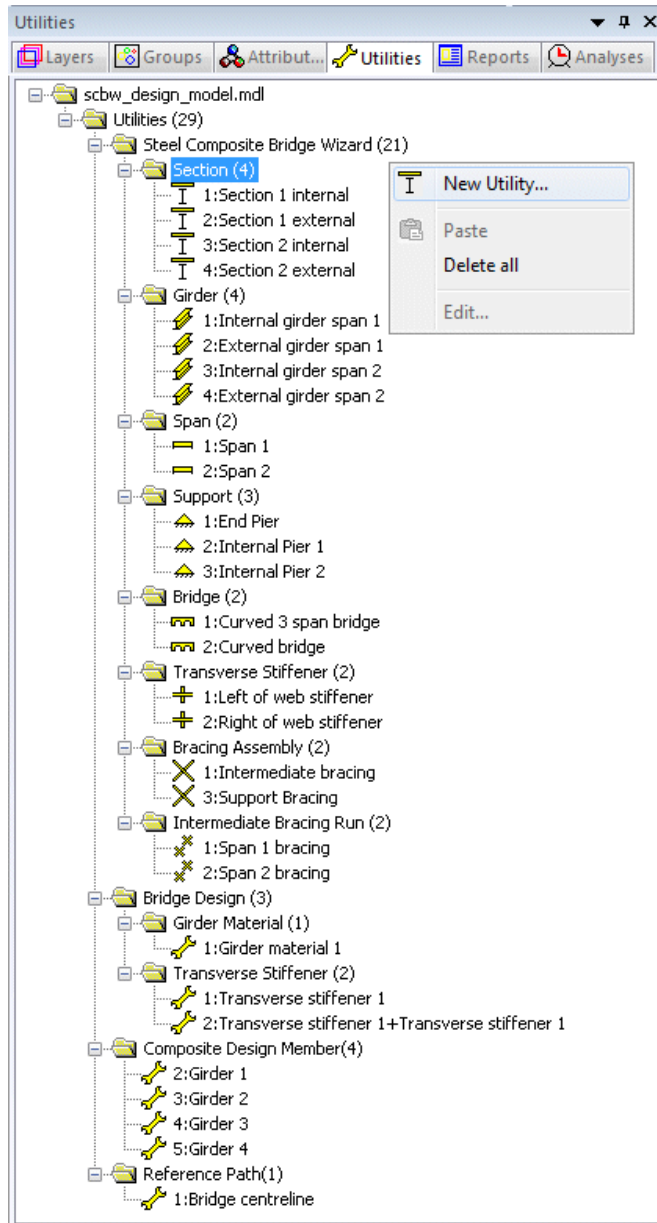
Utilities

Layers | Groups | Attribut... | Utilities | Reports | Analyses

scbw_design_model.mdl
Utilities (29)
Steel Composite Bridge Wizard (21)
Section (4)
1:Section 1 internal
2:Section 1 external
3:Section 2 internal
4:Section 2 external
Girder (4)
1:Internal girder span 1
2:External girder span 1
3:Internal girder span 2
4:External girder span 2
Span (2)
1:Span 1
2:Span 2
Support (3)
1:End Pier
2:Internal Pier 1
3:Internal Pier 2
Bridge (2)
1:Curved 3 span bridge
2:Curved bridge
Transverse Stiffener (2)
1:Left of web stiffener
2:Right of web stiffener
Bracing Assembly (2)
1:Intermediate bracing
3:Support Bracing
Intermediate Bracing Run (2)
1:Span 1 bracing
2:Span 2 bracing
Bridge Design (3)
Girder Material (1)
1:Girder material 1
Transverse Stiffener (2)
1:Transverse stiffener 1
2:Transverse stiffener 1+Transverse stiffener 1
Composite Design Member(4)
2:Girder 1
3:Girder 2
4:Girder 3
5:Girder 4
Reference Path(1)
1:Bridge centreline

New Utility...
Paste
Delete all
Edit...